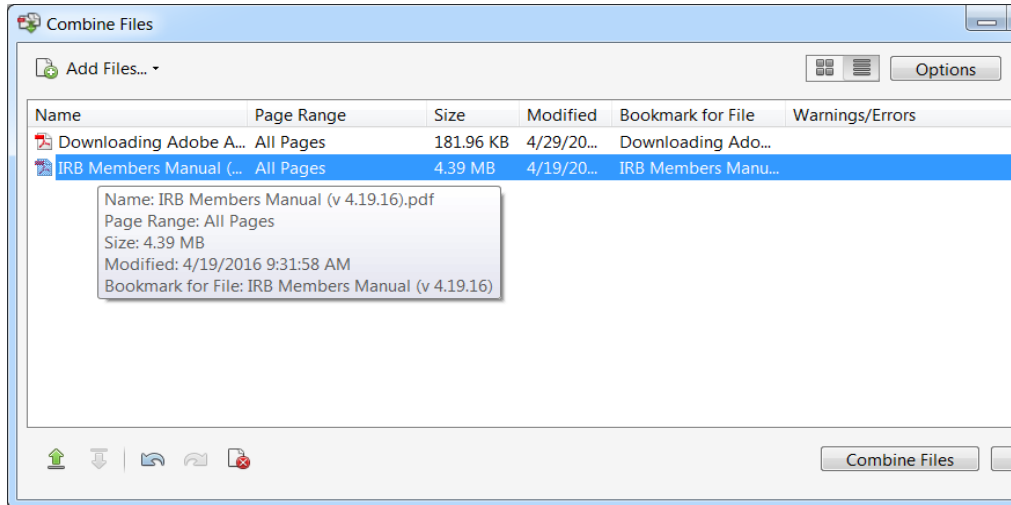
Combine Files

Add Files...

Options

| Name | Page Range | Size | Modified | Bookmark for File | Warnings/Errors |
|---|---|---|---|---|---|
| Downloading Adobe A... | All Pages | 181.96 KB | 4/29/20... | Downloading Ado... | |
| IRB Members Manual (... | All Pages | 4.39 MB | 4/19/20... | IRB Members Manu... | |

Name: IRB Members Manual (v 4.19.16).pdf
Page Range: All Pages
Size: 4.39 MB
Modified: 4/19/2016 9:31:58 AM
Bookmark for File: IRB Members Manual (v 4.19.16)

Combine Files